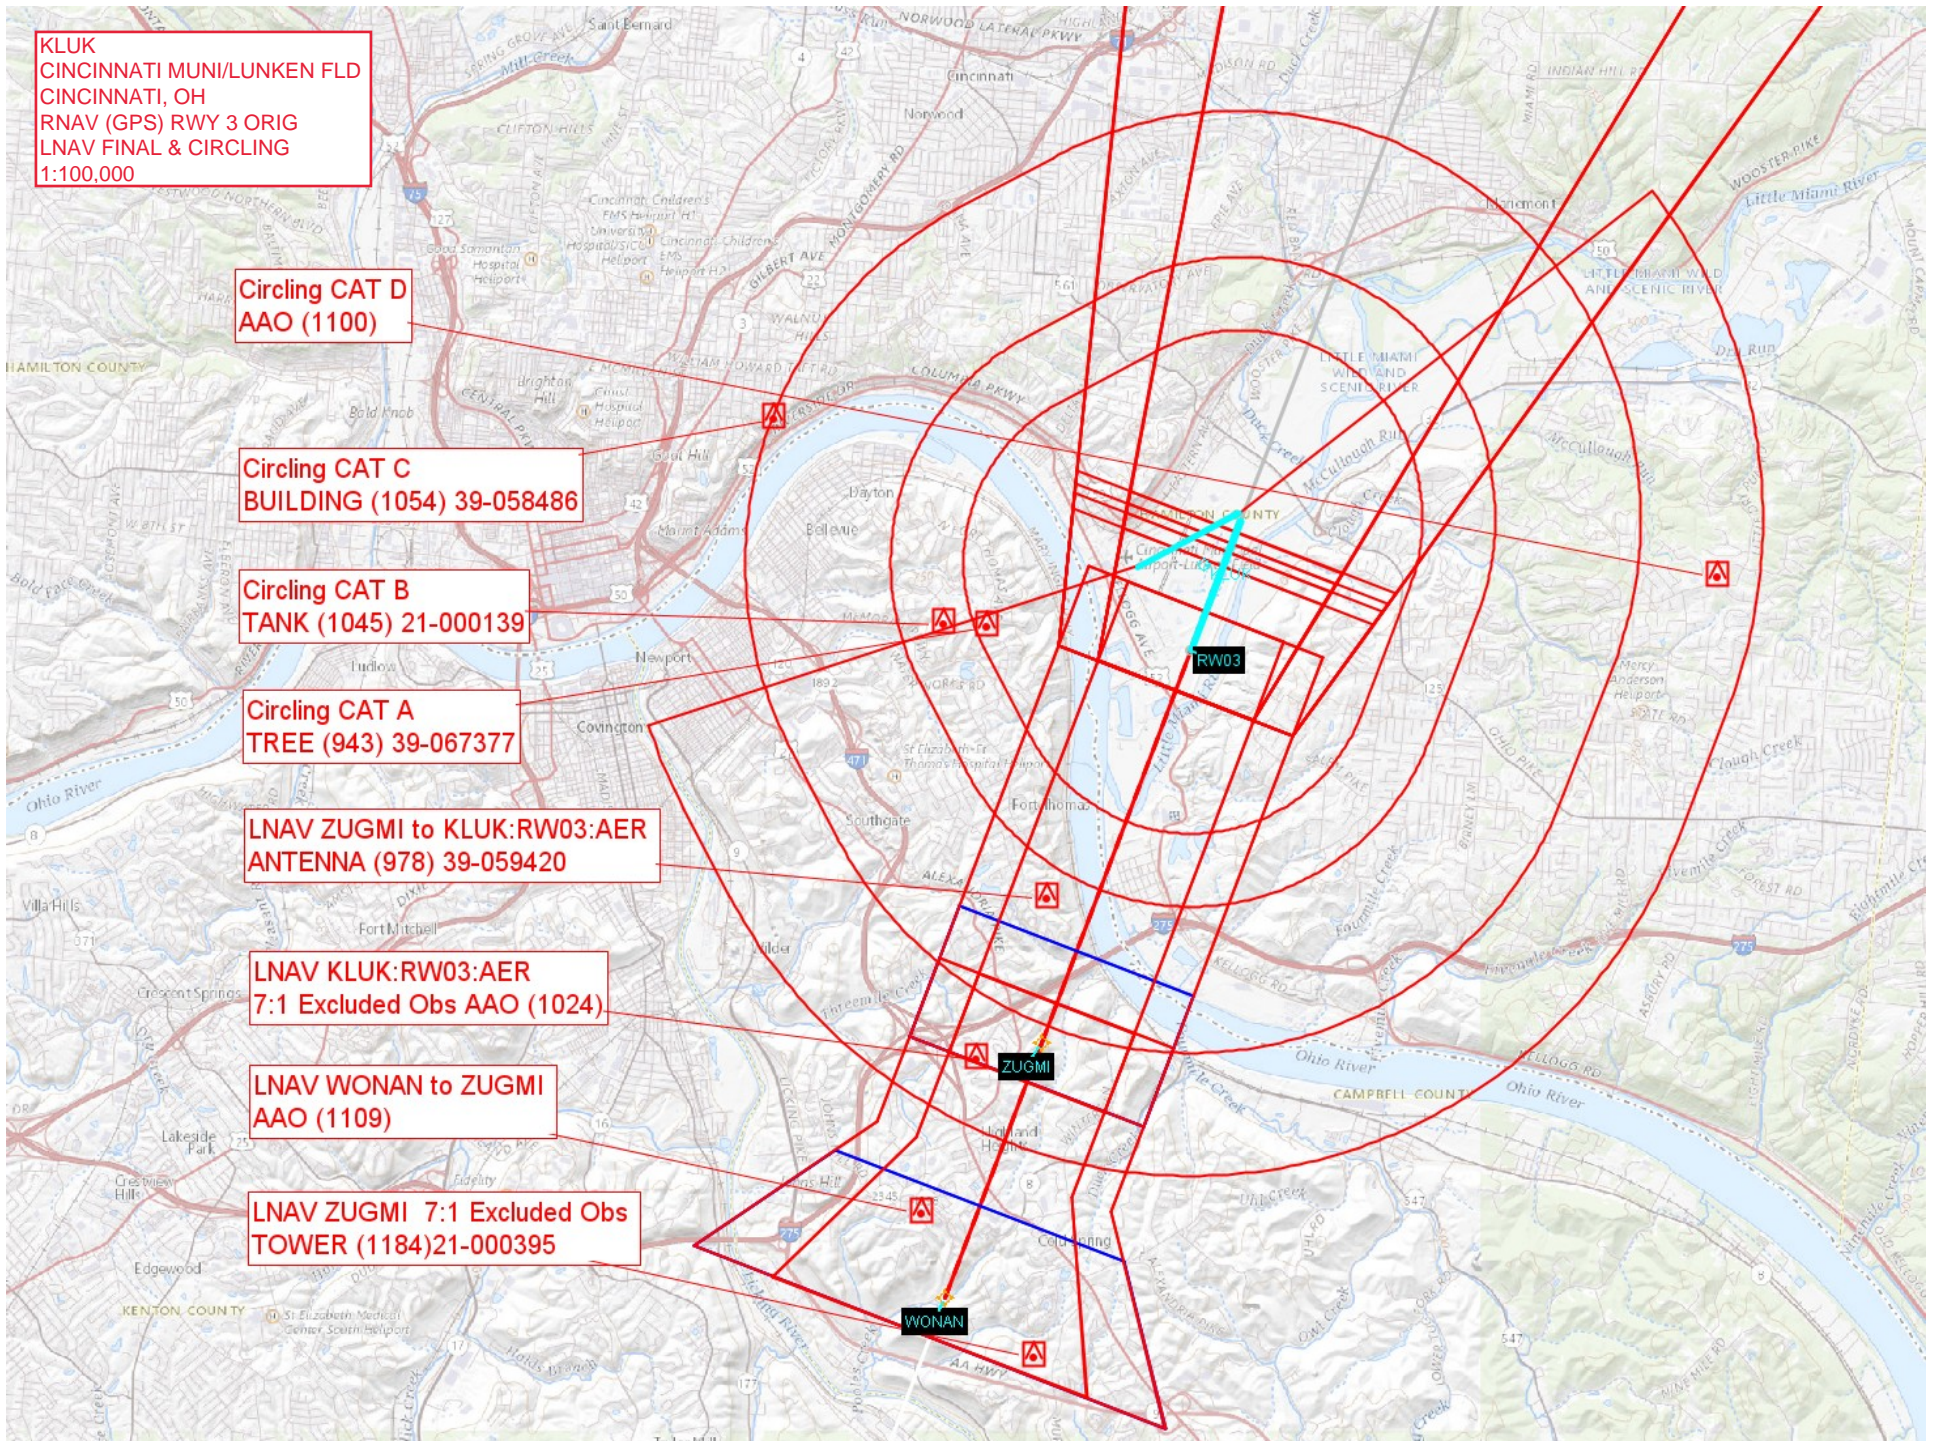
KLUK
CINCINNATI MUNI/LUNKEN FLD
CINCINNATI, OH
RNAV (GPS) RWY 3 ORIG
LNAV FINAL & CIRCLING
1:100,000

Circling CAT D
AAO (1100)

Circling CAT C
BUILDING (1054) 39-058486

Circling CAT B
TANK (1045) 21-000139

Circling CAT A
TREE (943) 39-067377

LNAV ZUGMI to KLUK:RW03:AER
ANTENNA (978) 39-059420

LNAV KLUK:RW03:AER
7:1 Excluded Obs AAO (1024)

LNAV WONAN to ZUGMI
AAO (1109)

LNAV ZUGMI 7:1 Excluded Obs
TOWER (1184)21-000395

RW03

ZUGMI

WONAN

Saint Bernard
Norwood
Cincinnati
Clifton Hills
Hamilton County
Bold Knob
Dayton
Bellevue
Newport
Covington
Ludlow
Ohio River
Villa Hills
Fort Mitchell
Crescent Springs
Lakeside Park
Crestview Hills
Edgewood
Kenton County
Southgate
Fort Thomas
Alexandria
Cold Spring
Campbell County
Little Miami River
Little Miami Wild and Scenic River
Columbia Pkwy
Duck Creek
Mariemont
Dry Run
Clough Creek
Indian Hill
McCullough Run
Fivemile Creek
Fourmile Creek
Twelvemile Creek
Licking River